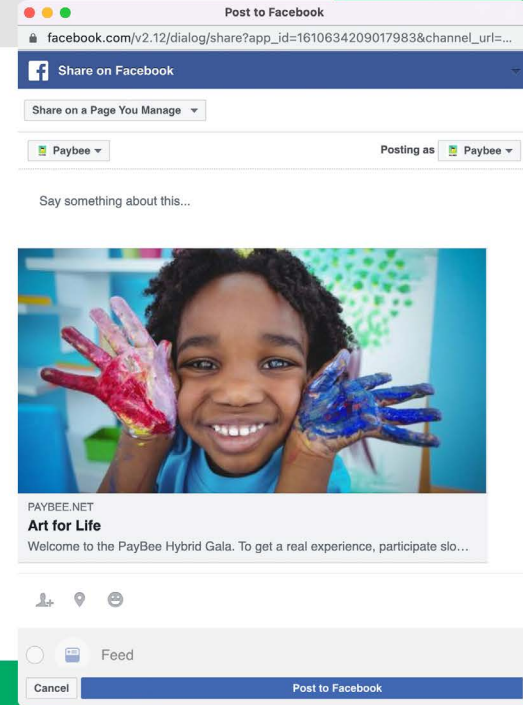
Post to Facebook

facebook.com/v2.12/dialog/share?app_id=1610634209017983&channel_url=...

Share on Facebook

Share on a Page You Manage

Paybee

Posting as Paybee

Say something about this...

PAYBEE.NET

Art for Life

Welcome to the PayBee Hybrid Gala. To get a real experience, participate slo...

Feed

Cancel

Post to Facebook